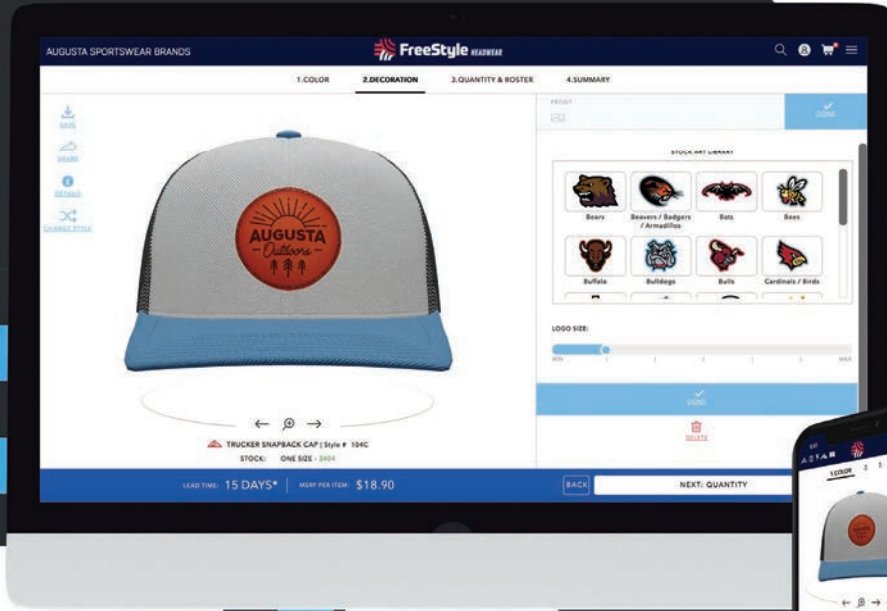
AUGUSTA SPORTSWEAR BRANDS

FreeStyle HEADWEAR

1.COLOR 2.DECORATION 3.QUANTITY & ROSTER 4.SUMMARY

SAVE

SHARE

DETAILS

CHANGE STYLE

FRONT

DONE

STOCK ART LIBRARY

Bears

Beavers / Badgers / Armadillos

Bats

Bees

Buffalo

Bulldogs

Bulls

Cardinals / Birds

LOGO SIZE:

MIN

MAX

DONE

DELETE

AUGUSTA Outdoors

TRUCKER SNAPBACK CAP | Style # 104C

STOCK: ONE SIZE - 3404

LEAD TIME: 15 DAYS* | MSRP PER ITEM: $18.90

BACK

NEXT: QUANTITY

1.COLOR